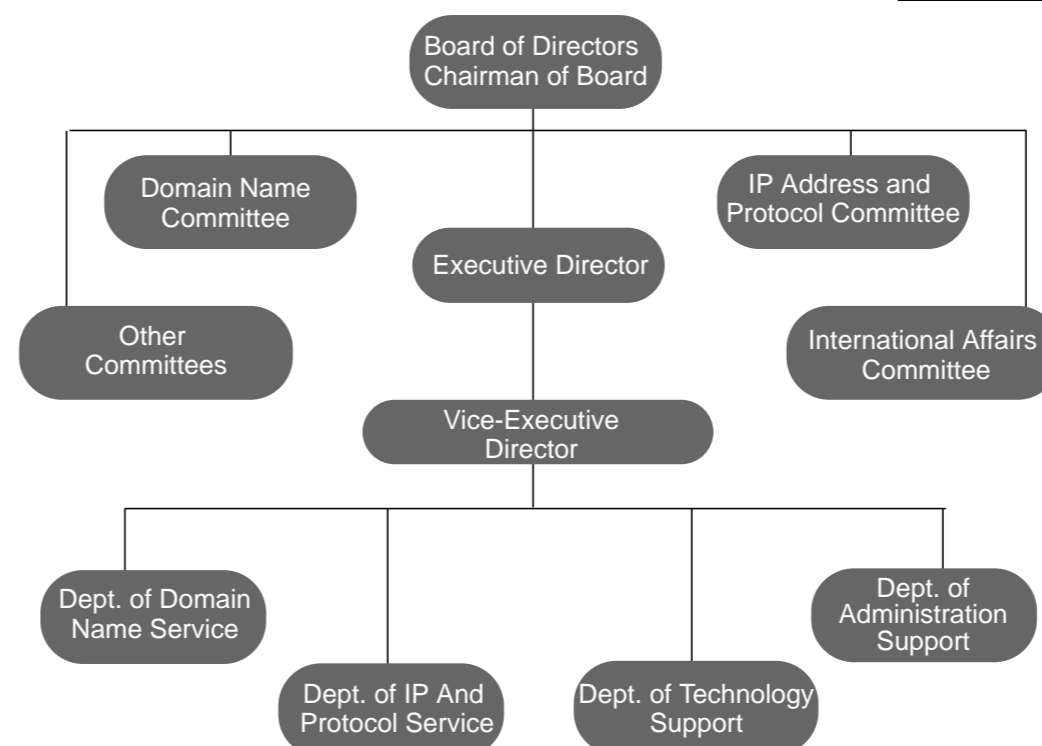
Board of Directors
Chairman of Board

Domain Name Committee

IP Address and Protocol Committee

Executive Director

Other Committees

International Affairs Committee

Vice-Executive Director

Dept. of Domain Name Service

Dept. of Administration Support

Dept. of IP And Protocol Service

Dept. of Technology Support